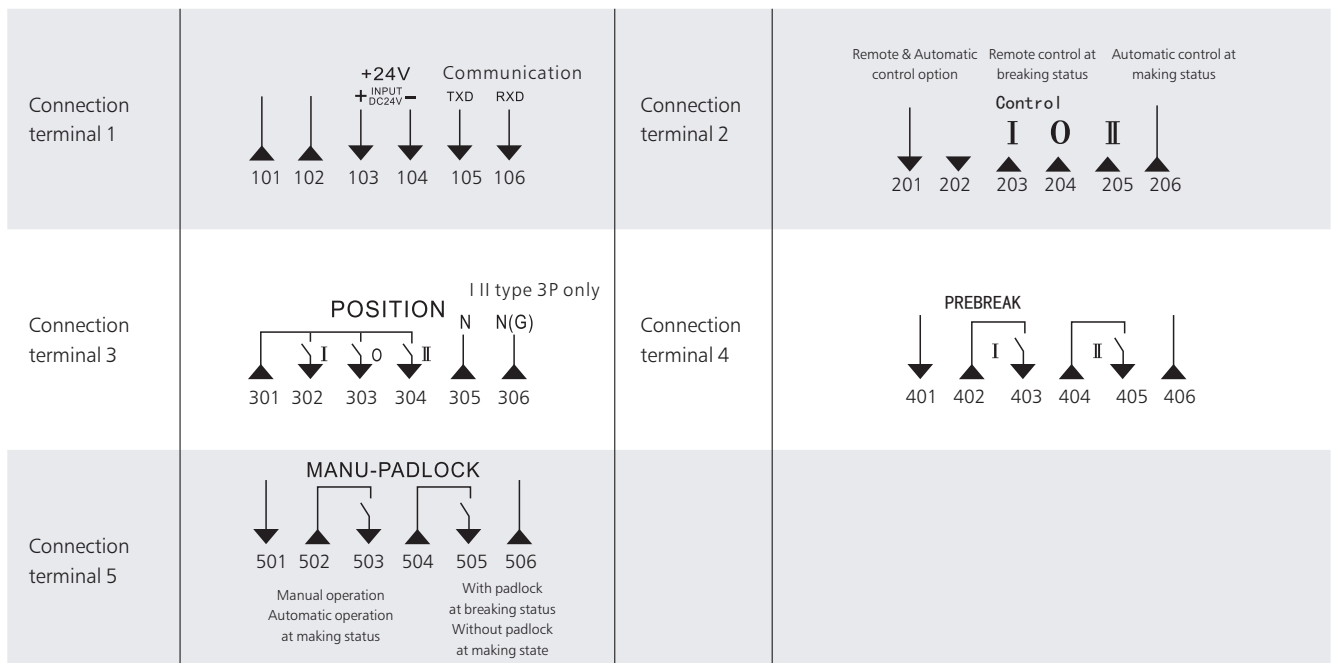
| | | | |
|---|---|---|---|
| Connection terminal 1 | +24V + INPUT DC24V − Communication TXD RXD 101 102 103 104 105 106 | Connection terminal 2 | Remote & Automatic control option Remote control at breaking status Automatic control at making status Control I O II 201 202 203 204 205 206 |
| Connection terminal 3 | POSITION I II type 3P only I O II N N(G) 301 302 303 304 305 306 | Connection terminal 4 | PREBREAK I II 401 402 403 404 405 406 |
| Connection terminal 5 | MANU-PADLOCK 501 502 503 504 505 506 Manual operation Automatic operation at making status With padlock at breaking status Without padlock at making state | | |